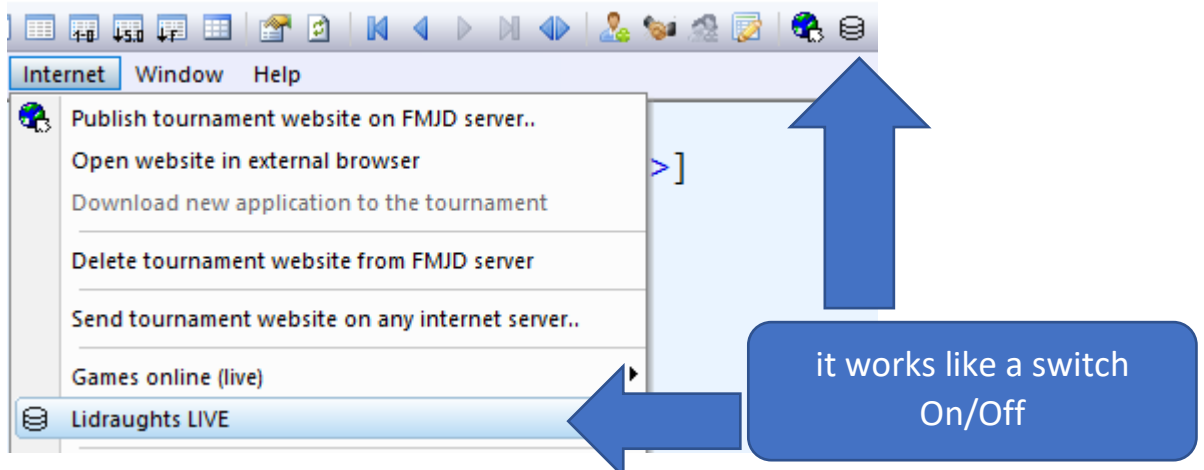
Internet Window Help

Publish tournament website on FMJD server..
Open website in external browser
Download new application to the tournament
Delete tournament website from FMJD server
Send tournament website on any internet server..
Games online (live)
Lidraughts LIVE

>]

it works like a switch On/Off